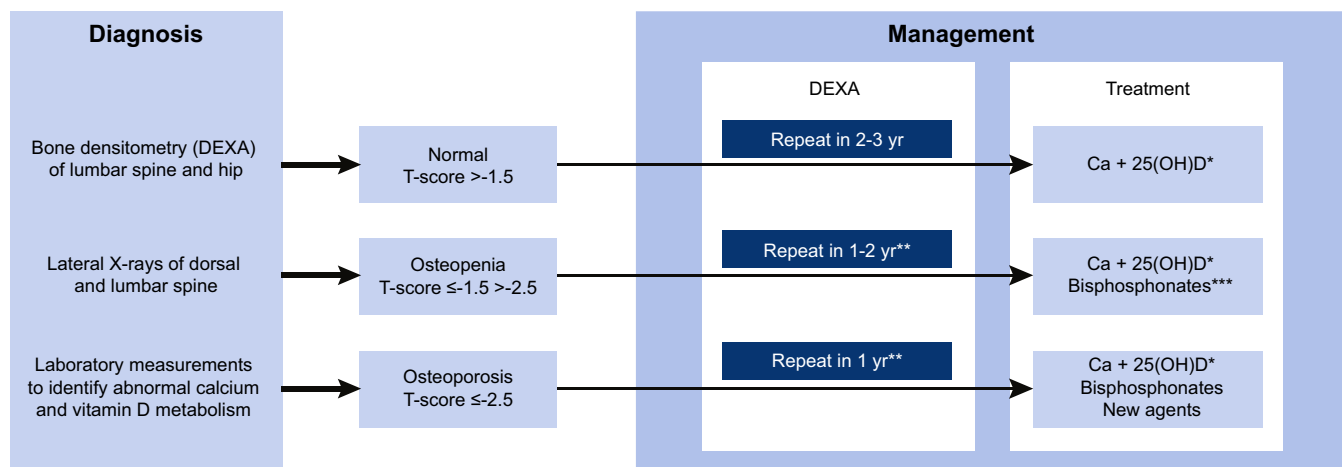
Diagnosis

Bone densitometry (DEXA) of lumbar spine and hip

Lateral X-rays of dorsal and lumbar spine

Laboratory measurements to identify abnormal calcium and vitamin D metabolism

Normal
T-score >-1.5

Osteopenia
T-score ≤-1.5 >-2.5

Osteoporosis
T-score ≤-2.5

Management

DEXA

Repeat in 2-3 yr

Repeat in 1-2 yr**

Repeat in 1 yr**

Treatment

Ca + 25(OH)D*

Ca + 25(OH)D*
Bisphosphonates***

Ca + 25(OH)D*
Bisphosphonates
New agents